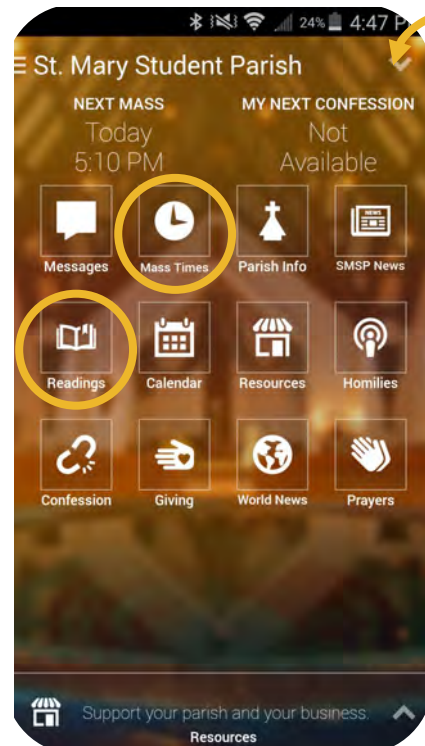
24% 4:47 P

St. Mary Student Parish

NEXT MASS
Today
5:10 PM

MY NEXT CONFESSION
Not
Available

Messages
Mass Times
Parish Info
SMSP News

Readings
Calendar
Resources
Homilies

Confession
Giving
World News
Prayers

Support your parish and your business.
Resources